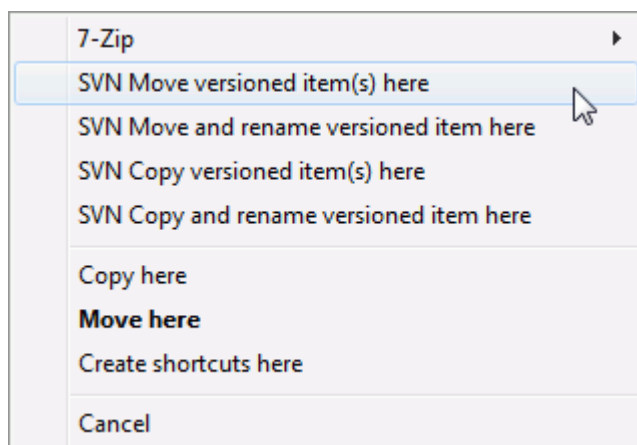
7-Zip

SVN Move versioned item(s) here

SVN Move and rename versioned item here

SVN Copy versioned item(s) here

SVN Copy and rename versioned item here

Copy here

**Move here**

Create shortcuts here

Cancel